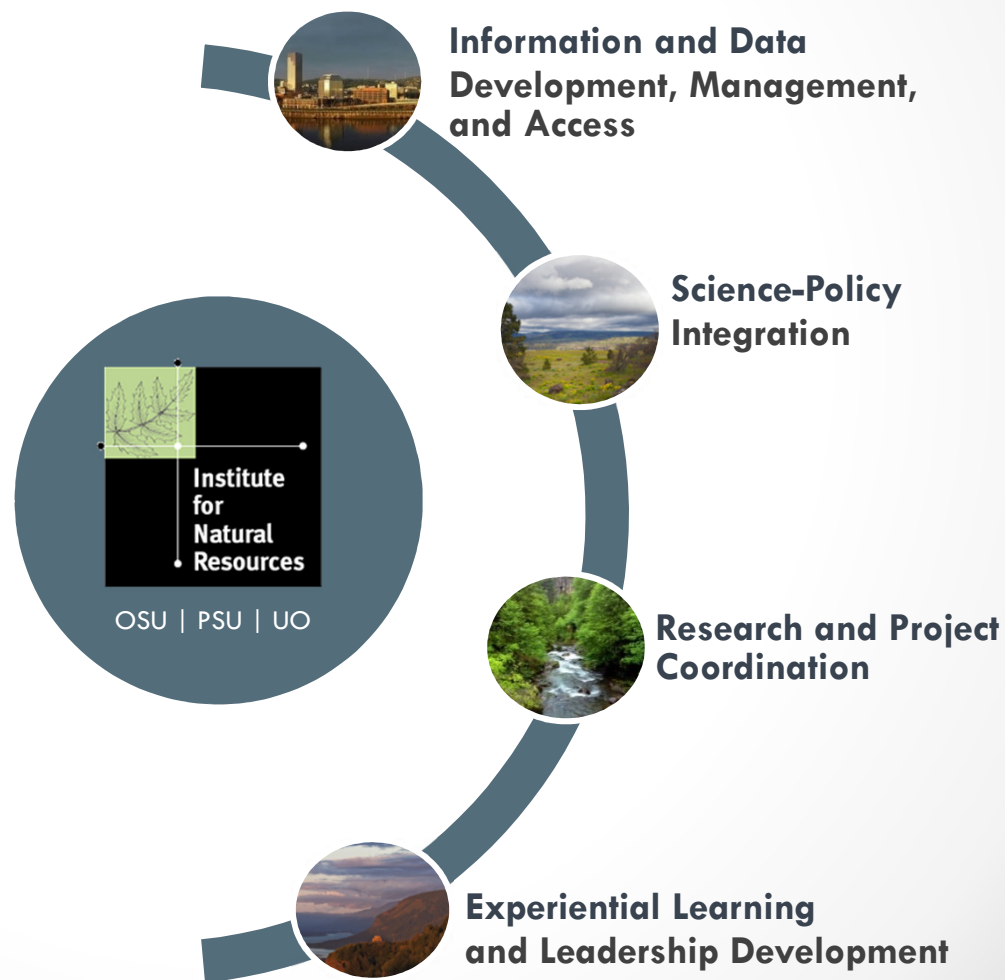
Institute for Natural Resources

OSU | PSU | UO

Information and Data Development, Management, and Access

Science-Policy Integration

Research and Project Coordination

Experiential Learning and Leadership Development